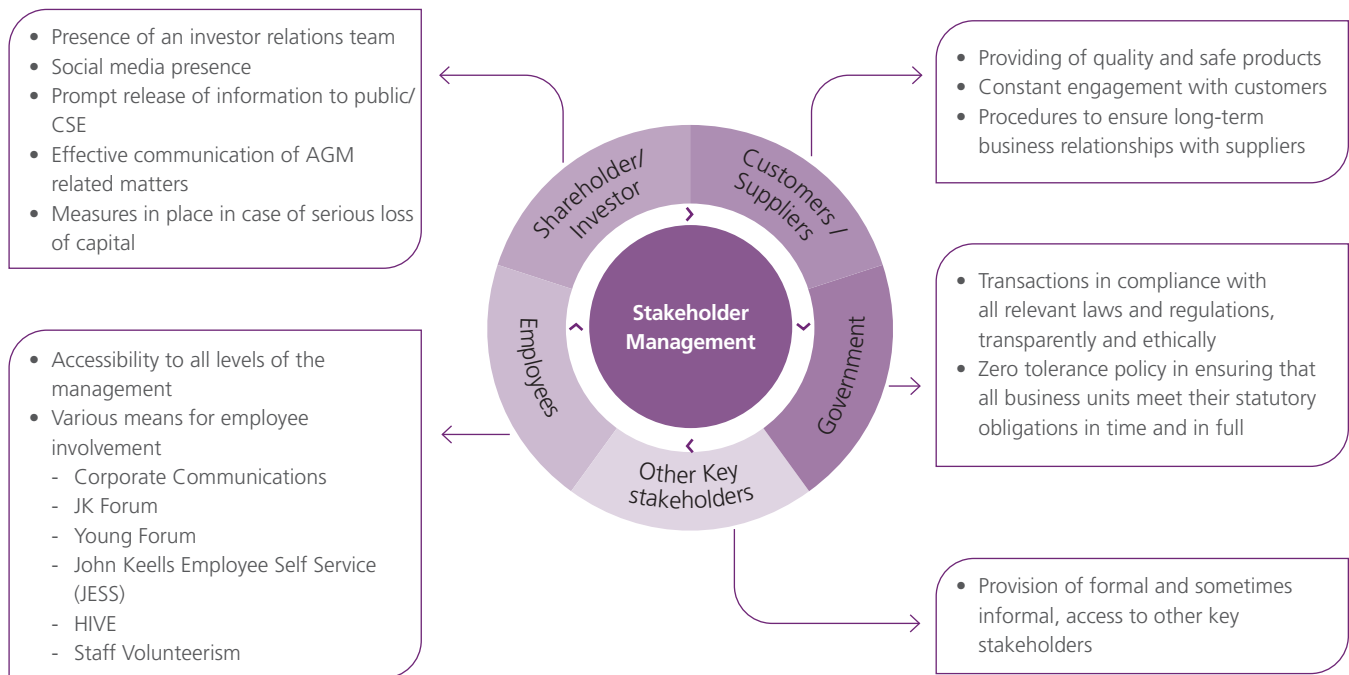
- Presence of an investor relations team
- Social media presence
- Prompt release of information to public/ CSE
- Effective communication of AGM related matters
- Measures in place in case of serious loss of capital

- Providing of quality and safe products
- Constant engagement with customers
- Procedures to ensure long-term business relationships with suppliers

Shareholder/ Investor

Customers / Suppliers

Stakeholder Management

Employees

Government

Other Key stakeholders

- Transactions in compliance with all relevant laws and regulations, transparently and ethically
- Zero tolerance policy in ensuring that all business units meet their statutory obligations in time and in full

- Accessibility to all levels of the management
- Various means for employee involvement
  - Corporate Communications
  - JK Forum
  - Young Forum
  - John Keells Employee Self Service (JESS)
  - HIVE
  - Staff Volunteerism

- Provision of formal and sometimes informal, access to other key stakeholders